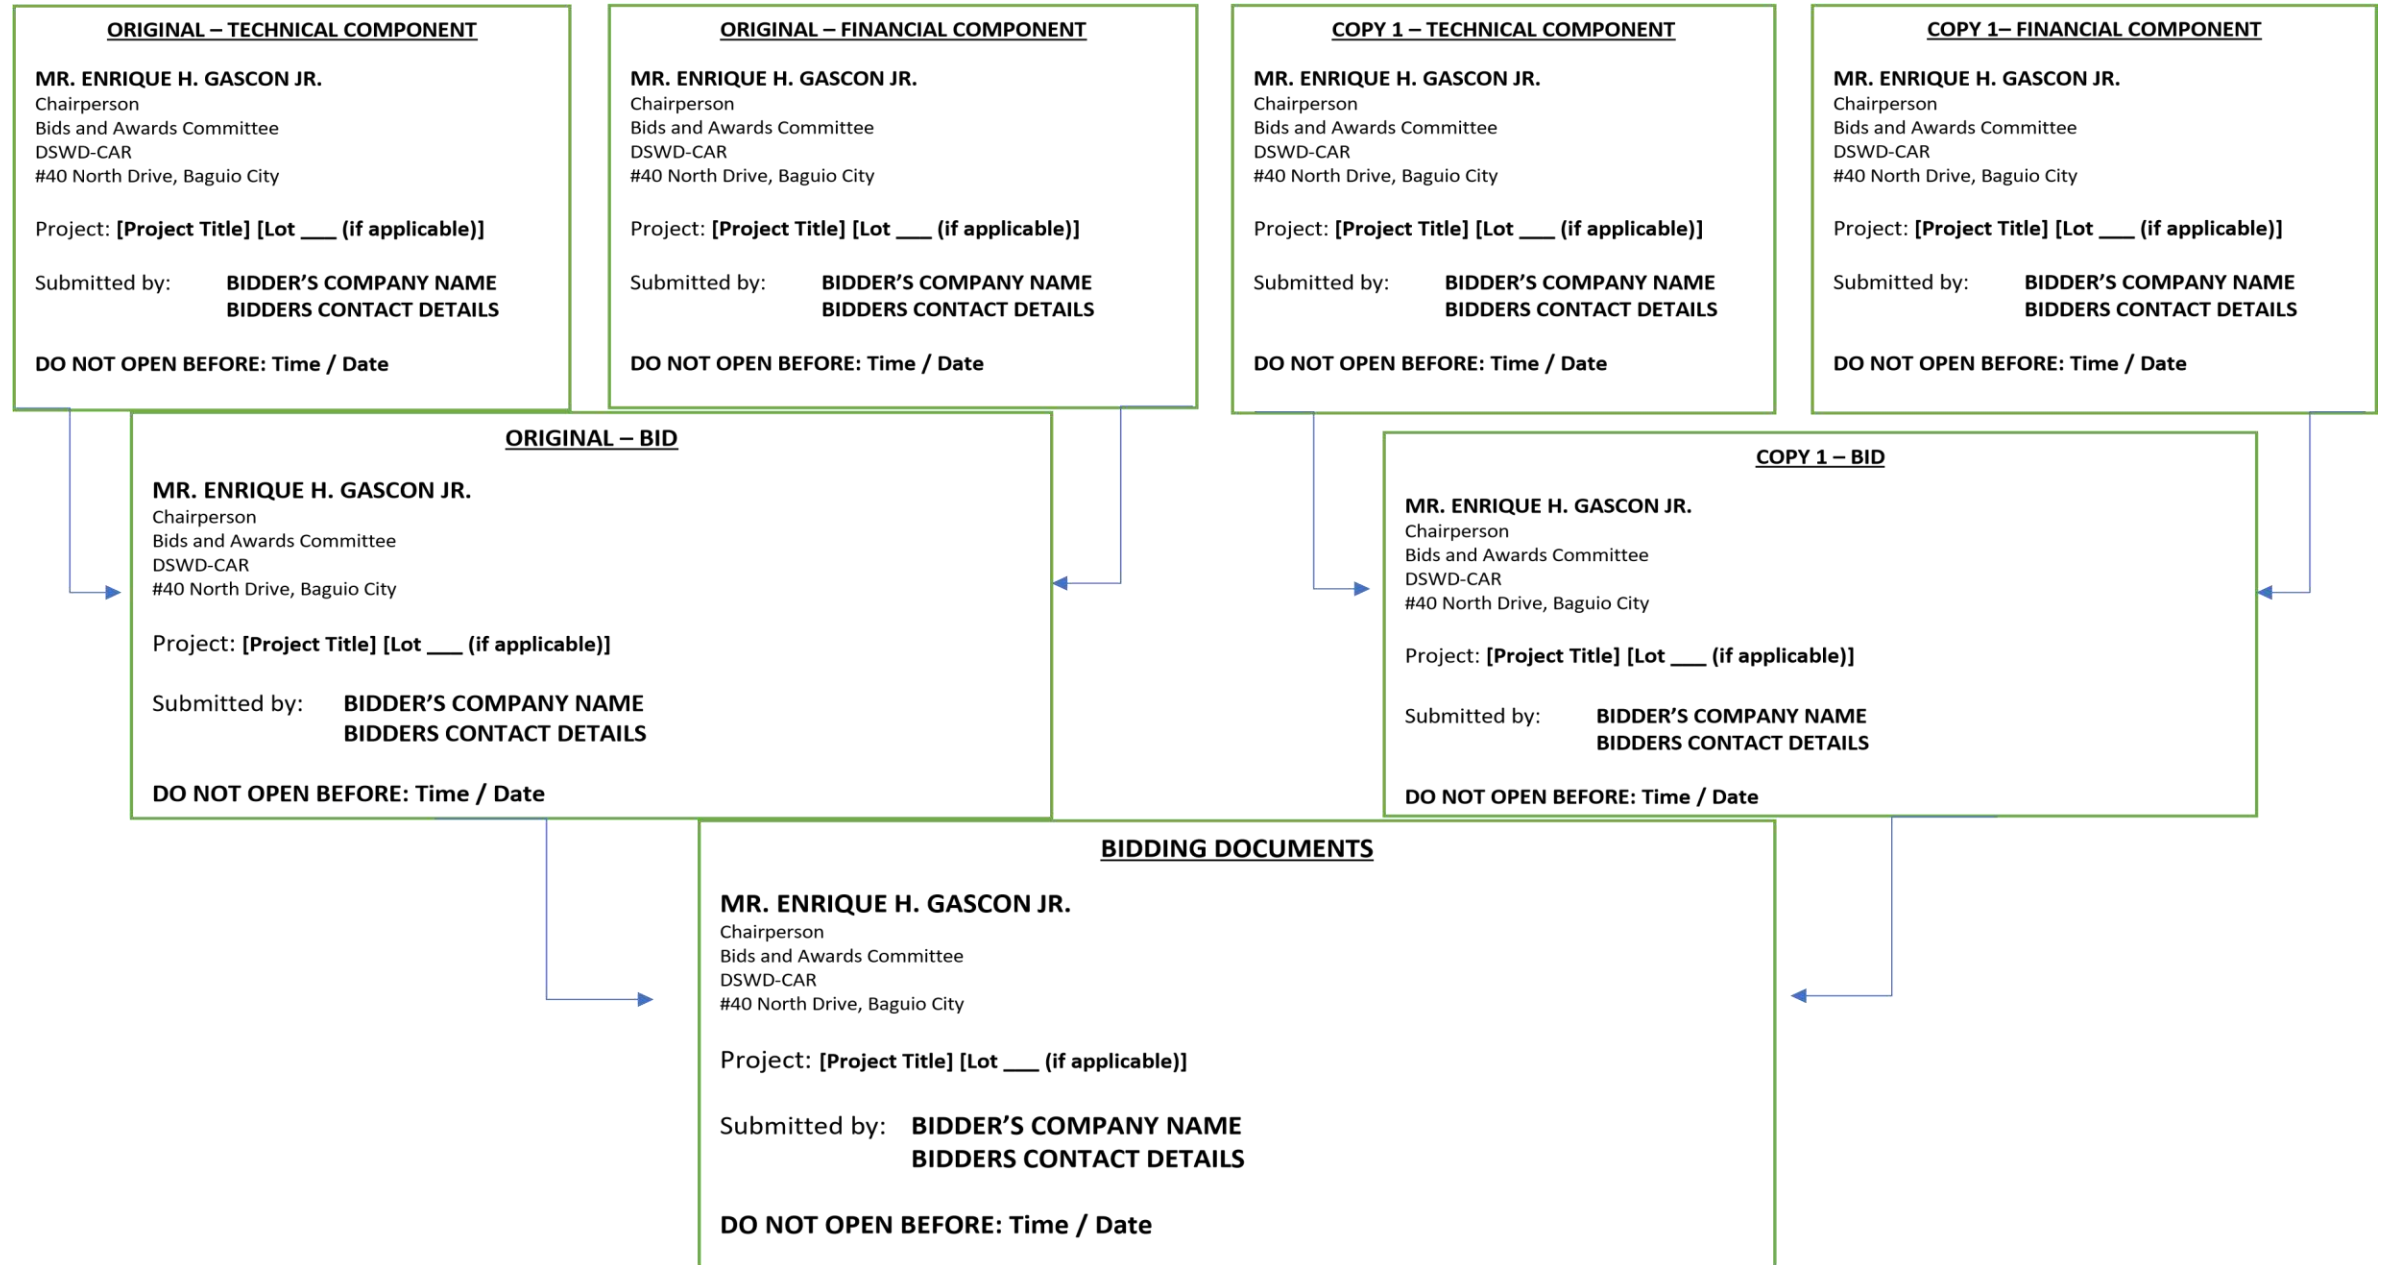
ORIGINAL – TECHNICAL COMPONENT

MR. ENRIQUE H. GASCON JR.
Chairperson
Bids and Awards Committee
DSWD-CAR
#40 North Drive, Baguio City

Project: [Project Title] [Lot ___ (if applicable)]

Submitted by: BIDDER'S COMPANY NAME
BIDDERS CONTACT DETAILS

DO NOT OPEN BEFORE: Time / Date

ORIGINAL – FINANCIAL COMPONENT

MR. ENRIQUE H. GASCON JR.
Chairperson
Bids and Awards Committee
DSWD-CAR
#40 North Drive, Baguio City

Project: [Project Title] [Lot ___ (if applicable)]

Submitted by: BIDDER'S COMPANY NAME
BIDDERS CONTACT DETAILS

DO NOT OPEN BEFORE: Time / Date

COPY 1 – TECHNICAL COMPONENT

MR. ENRIQUE H. GASCON JR.
Chairperson
Bids and Awards Committee
DSWD-CAR
#40 North Drive, Baguio City

Project: [Project Title] [Lot ___ (if applicable)]

Submitted by: BIDDER'S COMPANY NAME
BIDDERS CONTACT DETAILS

DO NOT OPEN BEFORE: Time / Date

COPY 1– FINANCIAL COMPONENT

MR. ENRIQUE H. GASCON JR.
Chairperson
Bids and Awards Committee
DSWD-CAR
#40 North Drive, Baguio City

Project: [Project Title] [Lot ___ (if applicable)]

Submitted by: BIDDER'S COMPANY NAME
BIDDERS CONTACT DETAILS

DO NOT OPEN BEFORE: Time / Date

ORIGINAL – BID

MR. ENRIQUE H. GASCON JR.
Chairperson
Bids and Awards Committee
DSWD-CAR
#40 North Drive, Baguio City

Project: [Project Title] [Lot ___ (if applicable)]

Submitted by: BIDDER'S COMPANY NAME
BIDDERS CONTACT DETAILS

DO NOT OPEN BEFORE: Time / Date

COPY 1 – BID

MR. ENRIQUE H. GASCON JR.
Chairperson
Bids and Awards Committee
DSWD-CAR
#40 North Drive, Baguio City

Project: [Project Title] [Lot ___ (if applicable)]

Submitted by: BIDDER'S COMPANY NAME
BIDDERS CONTACT DETAILS

DO NOT OPEN BEFORE: Time / Date

BIDDING DOCUMENTS

MR. ENRIQUE H. GASCON JR.
Chairperson
Bids and Awards Committee
DSWD-CAR
#40 North Drive, Baguio City

Project: [Project Title] [Lot ___ (if applicable)]

Submitted by: BIDDER'S COMPANY NAME
BIDDERS CONTACT DETAILS

DO NOT OPEN BEFORE: Time / Date